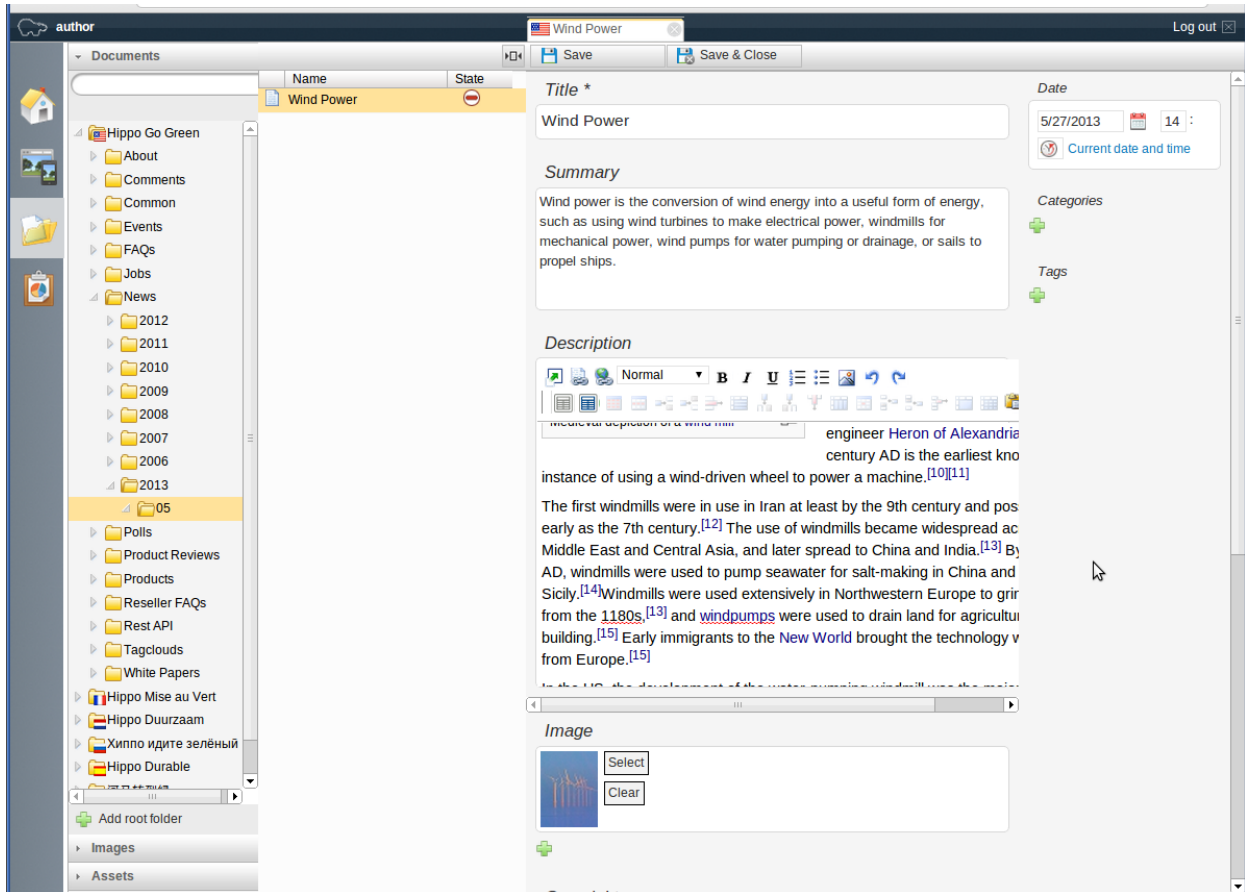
author

Wind Power

Log out

Documents

Save

Save & Close

Name | State
Wind Power

Hippo Go Green
About
Comments
Common
Events
FAQs
Jobs
News
2012
2011
2010
2009
2008
2007
2006
2013
05
Polls
Product Reviews
Products
Reseller FAQs
Rest API
Tagclouds
White Papers
Hippo Mise au Vert
Hippo Duurzaam
Хиппо идите зелёный
Hippo Durable
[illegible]

Add root folder

Images

Assets

Title *

Wind Power

Summary

Wind power is the conversion of wind energy into a useful form of energy, such as using wind turbines to make electrical power, windmills for mechanical power, wind pumps for water pumping or drainage, or sails to propel ships.

Description

Normal

B I U

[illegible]

engineer Heron of Alexandria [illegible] century AD is the earliest kno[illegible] instance of using a wind-driven wheel to power a machine.[10][11]

The first windmills were in use in Iran at least by the 9th century and pos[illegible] early as the 7th century.[12] The use of windmills became widespread ac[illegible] Middle East and Central Asia, and later spread to China and India.[13] By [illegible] AD, windmills were used to pump seawater for salt-making in China and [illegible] Sicily.[14]Windmills were used extensively in Northwestern Europe to grin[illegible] from the 1180s,[13] and windpumps were used to drain land for agricultu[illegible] building.[15] Early immigrants to the New World brought the technology w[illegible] from Europe.[15]

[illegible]

Image

Select

Clear

Date

5/27/2013

14 :

Current date and time

Categories

Tags